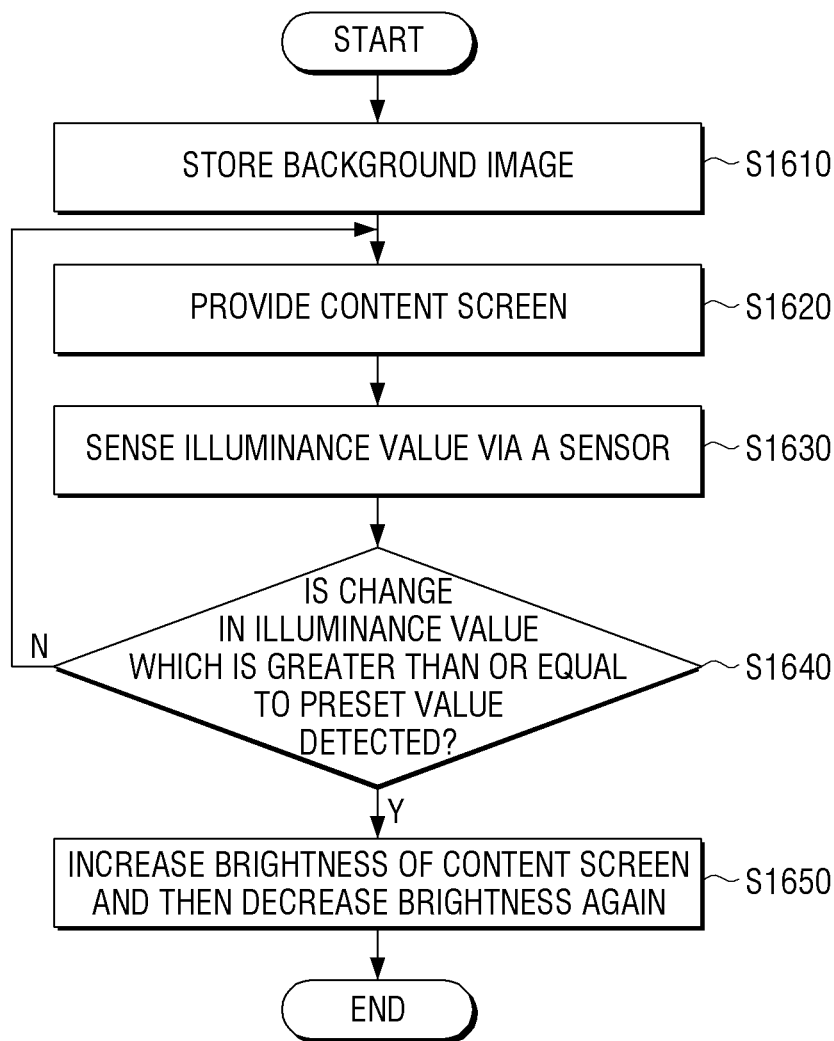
START

STORE BACKGROUND IMAGE

S1610

PROVIDE CONTENT SCREEN

S1620

SENSE ILLUMINANCE VALUE VIA A SENSOR

S1630

IS CHANGE IN ILLUMINANCE VALUE WHICH IS GREATER THAN OR EQUAL TO PRESET VALUE DETECTED?

S1640

N

Y

INCREASE BRIGHTNESS OF CONTENT SCREEN AND THEN DECREASE BRIGHTNESS AGAIN

S1650

END